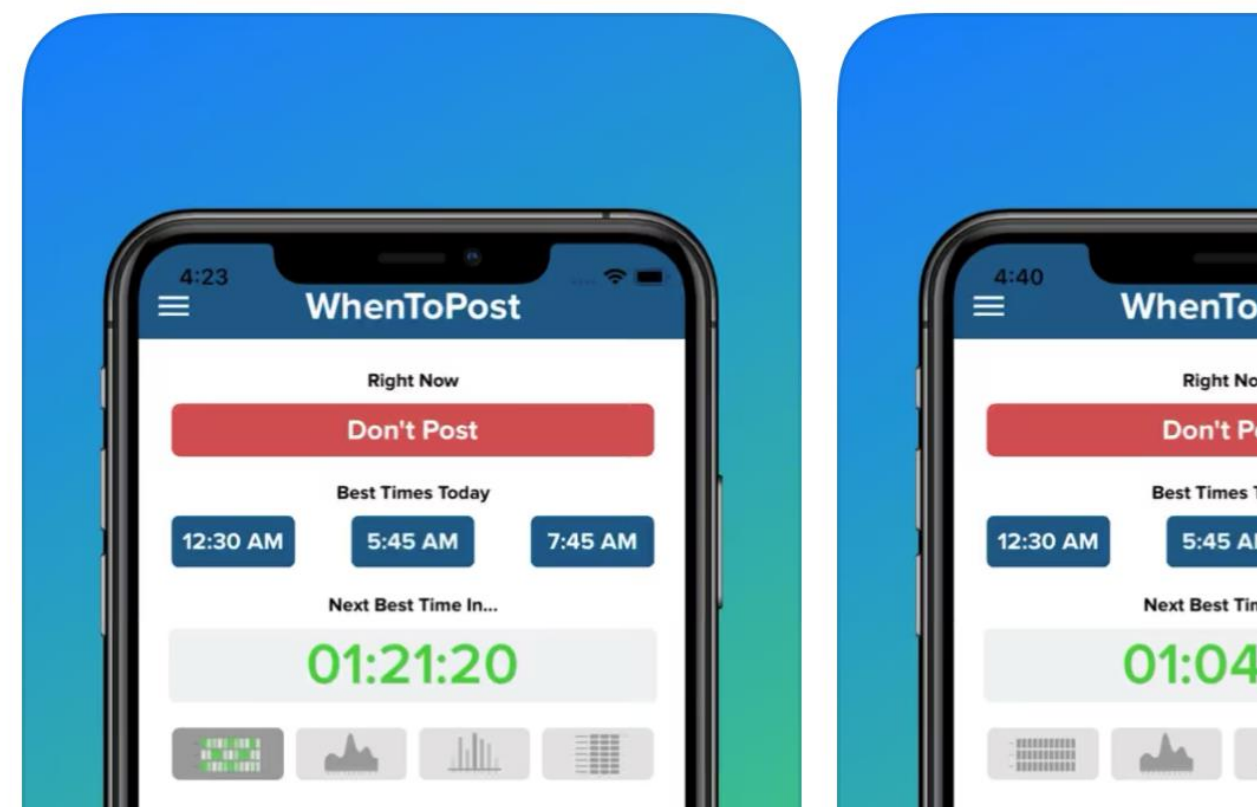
4:23

WhenToPost

Right Now

Don't Post

Best Times Today

12:30 AM

5:45 AM

7:45 AM

Next Best Time In...

01:21:20

4:40

WhenTo

Right No

Don't P

Best Times

12:30 AM

5:45 A

Next Best Tim

01:04